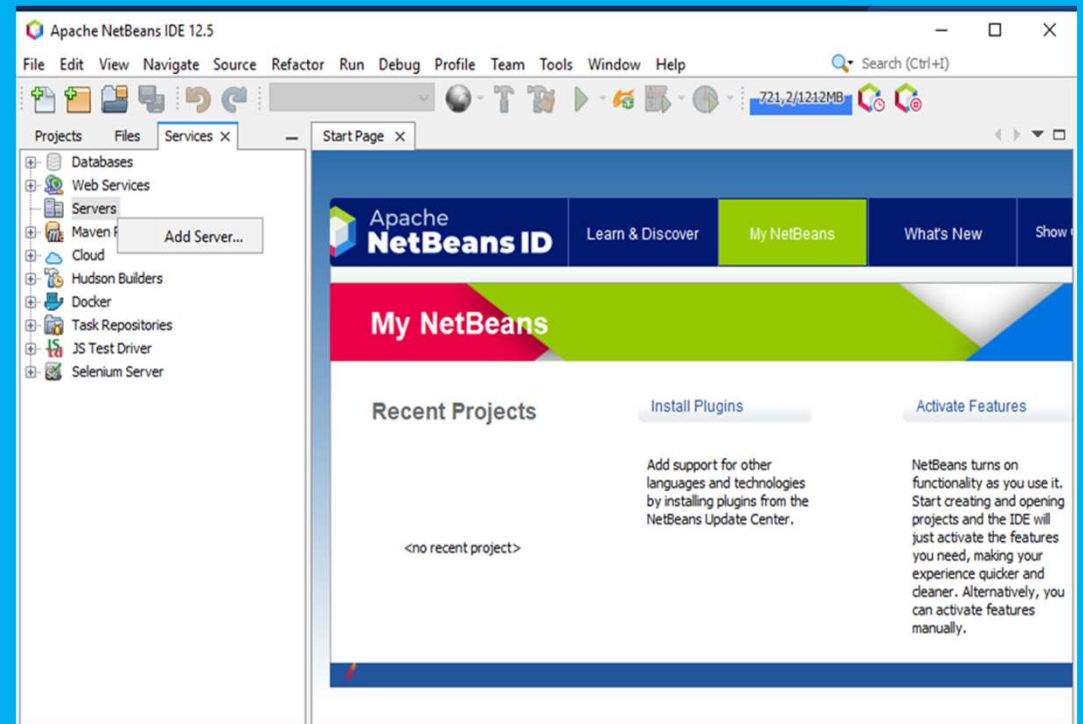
Apache NetBeans IDE 12.5

File Edit View Navigate Source Refactor Run Debug Profile Team Tools Window Help

Search (Ctrl+I)

721,2/1212MB

Projects Files Services ×

Databases
Web Services
Servers
Maven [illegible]
Add Server...
Cloud
Hudson Builders
Docker
Task Repositories
JS Test Driver
Selenium Server

Start Page ×

Apache NetBeans ID

Learn & Discover My NetBeans What's New Show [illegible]

My NetBeans

Recent Projects

<no recent project>

Install Plugins

Add support for other languages and technologies by installing plugins from the NetBeans Update Center.

Activate Features

NetBeans turns on functionality as you use it. Start creating and opening projects and the IDE will just activate the features you need, making your experience quicker and cleaner. Alternatively, you can activate features manually.